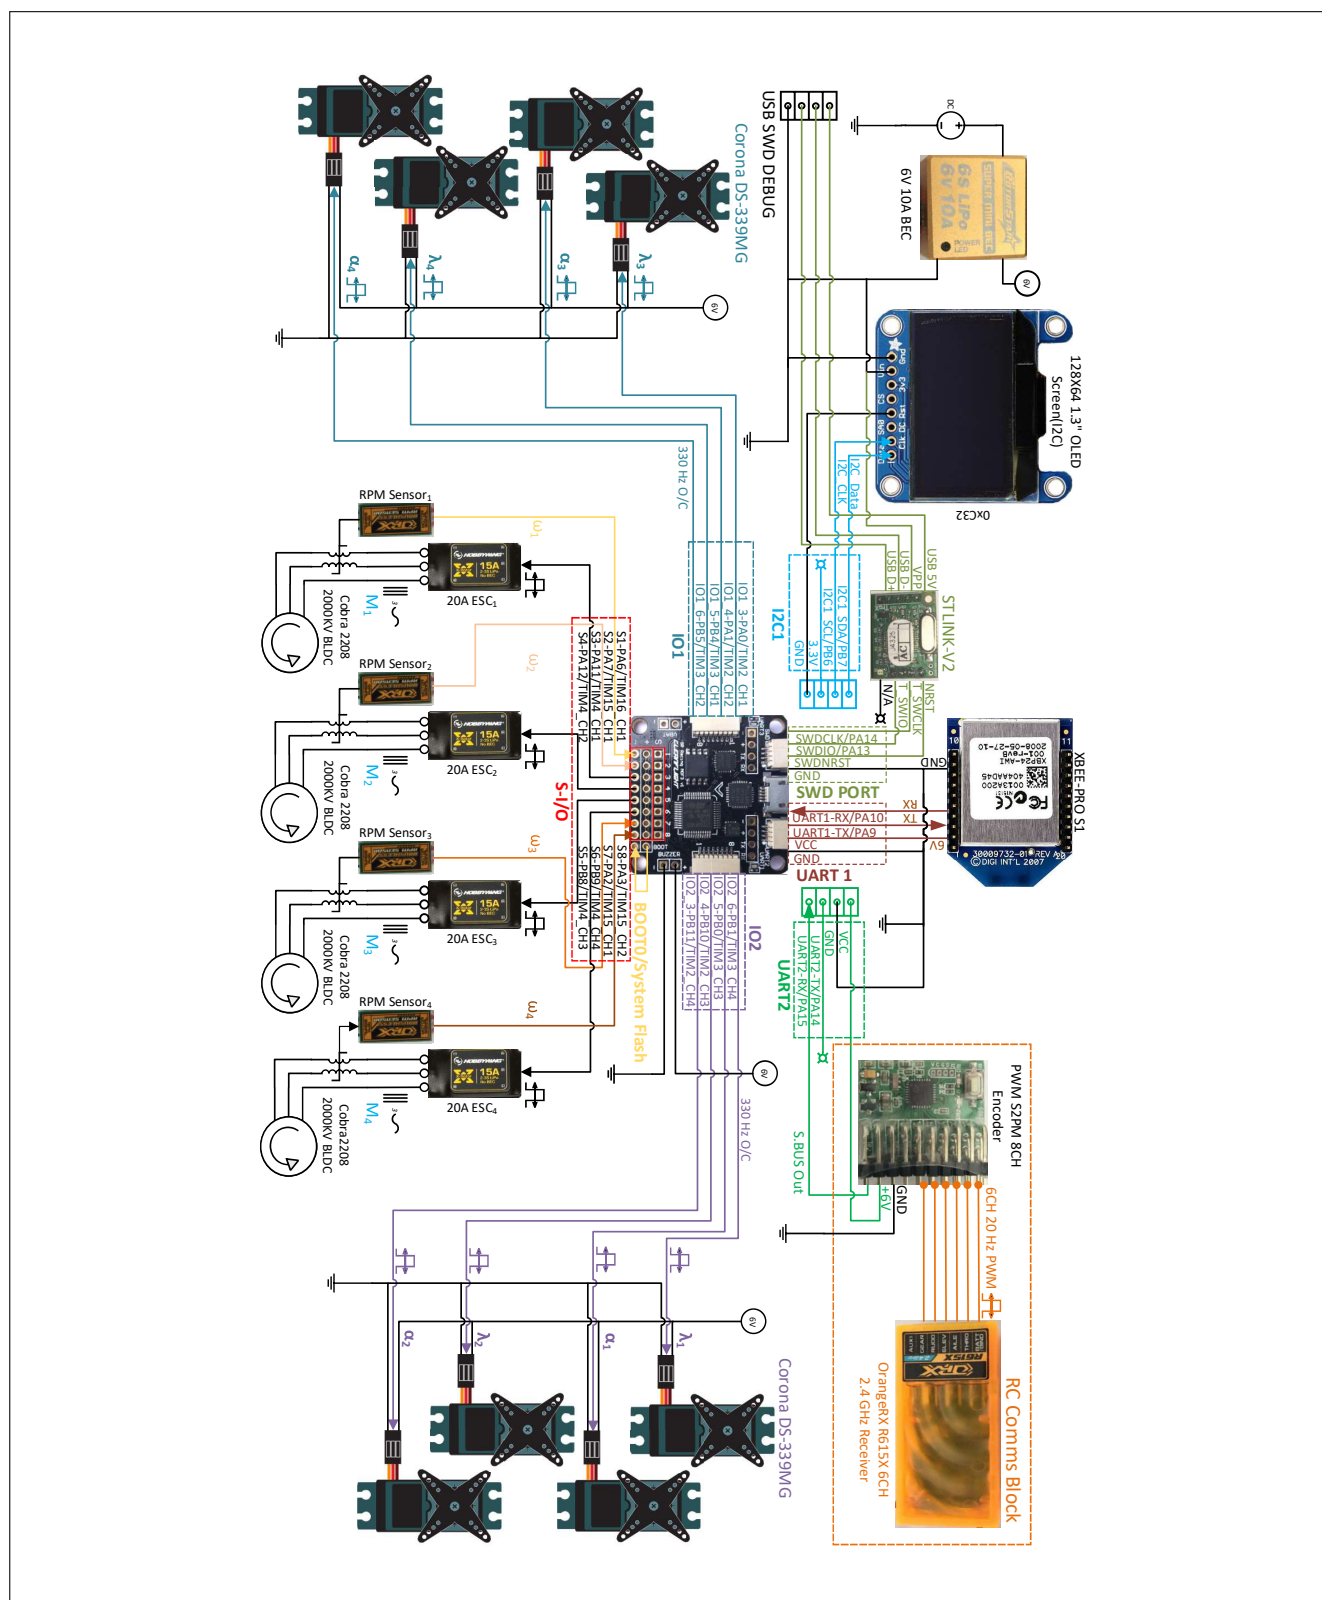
USB SWD DEBUG

Corona DS-339MG

6V 10A BEC

6S LiPo 6V 10A

POWER LED

6V

128X64 1.3" OLED Screen(I2C)

0xC32

GND VIN 3V3 CS Rst DC Clk Data

I2C Data
I2C CLK

330 Hz O/C

$\alpha_4$ $\lambda_4$ $\alpha_3$ $\lambda_3$

USB 5V
VPP
USB D-
USB D+

STLINK-V2

I2C1

I2C1 SDA/PB7
I2C1 SCL/PB6
3.3V
GND

N/A
T_SWDIO
T_SWCLK
NRST

IO1

IO1 3-PA0/TIM2 CH1
IO1 4-PA1/TIM2 CH2
IO1 5-PB4/TIM3 CH1
IO1 6-PB5/TIM3 CH2

RPM Sensor$_1$
$\omega_1$
20A ESC$_1$
$M_1$
Cobra 2208 2000KV BLDC

RPM Sensor$_2$
$\omega_2$
20A ESC$_2$
$M_2$
Cobra 2208 2000KV BLDC

RPM Sensor$_3$
$\omega_3$
20A ESC$_3$
$M_3$
Cobra 2208 2000KV BLDC

RPM Sensor$_4$
$\omega_4$
20A ESC$_4$
$M_4$
Cobra2208 2000KV BLDC

15A

S1-PA6/TIM16 CH1
S2-PA7/TIM15 CH1
S3-PA11/TIM4 CH1
S4-PA12/TIM4 CH2

S-I/O

S8-PA3/TIM15 CH2
S7-PA2/TIM15 CH1
S6-PB9/TIM4 CH4
S5-PB8/TIM4 CH3

BOOT0/System Flash

SWDCLK/PA14
SWDIO/PA13
SWDNRST
GND
SWD PORT

UART1-RX/PA10
UART1-TX/PA9
VCC
GND
UART 1

XBEE-PRO S1
GND
RX
TX
6V
XBP24-AWI
2008-05-27-10
0013A200
404AAD45
30009732-01 REV A
©DIGI INT'L 2007

IO2
IO2 6-PB1/TIM3 CH4
IO2 5-PB0/TIM3 CH3
IO2 4-PB10/TIM2 CH3
IO2 3-PB11/TIM2 CH4

UART2
VCC
GND
UART2-TX/PA14
UART2-RX/PA15

6V
330 Hz O/C

S.BUS Out

PWM S2PM 8CH Encoder
GND
+6V
6CH 20 Hz PWM

RC Comms Block
OrangeRX R615X 6CH 2.4 GHz Receiver

$\alpha_2$ $\lambda_2$ $\alpha_1$ $\lambda_1$

Corona DS-339MG